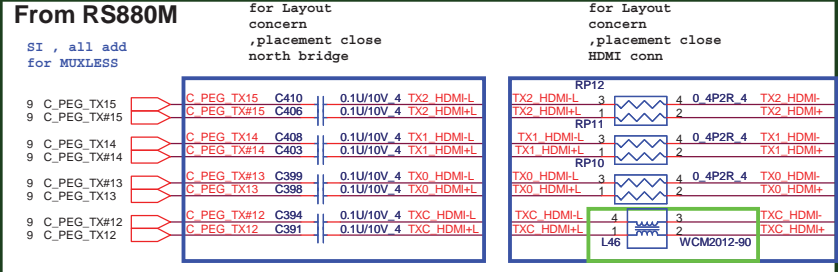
From RS880M

SI , all add for MUXLESS

for Layout concern ,placement close north bridge

for Layout concern ,placement close HDMI conn

9 C_PEG_TX15
9 C_PEG_TX#15
9 C_PEG_TX14
9 C_PEG_TX#14
9 C_PEG_TX#13
9 C_PEG_TX13
9 C_PEG_TX#12
9 C_PEG_TX12

C_PEG_TX15 C410 0.1U/10V_4 TX2_HDMI-L
C_PEG_TX#15 C406 0.1U/10V_4 TX2_HDMI+L
C_PEG_TX14 C408 0.1U/10V_4 TX1_HDMI-L
C_PEG_TX#14 C403 0.1U/10V_4 TX1_HDMI+L
C_PEG_TX#13 C399 0.1U/10V_4 TX0_HDMI-L
C_PEG_TX13 C398 0.1U/10V_4 TX0_HDMI+L
C_PEG_TX#12 C394 0.1U/10V_4 TXC_HDMI-L
C_PEG_TX12 C391 0.1U/10V_4 TXC_HDMI+L

RP12
TX2_HDMI-L 3 4 0_4P2R_4 TX2_HDMI-
TX2_HDMI+L 1 2 TX2_HDMI+
RP11
TX1_HDMI-L 3 4 0_4P2R_4 TX1_HDMI-
TX1_HDMI+L 1 2 TX1_HDMI+
RP10
TX0_HDMI-L 3 4 0_4P2R_4 TX0_HDMI-
TX0_HDMI+L 1 2 TX0_HDMI+
TXC_HDMI-L 4 3 TXC_HDMI-
TXC_HDMI+L 1 2 TXC_HDMI+
L46 WCM2012-90